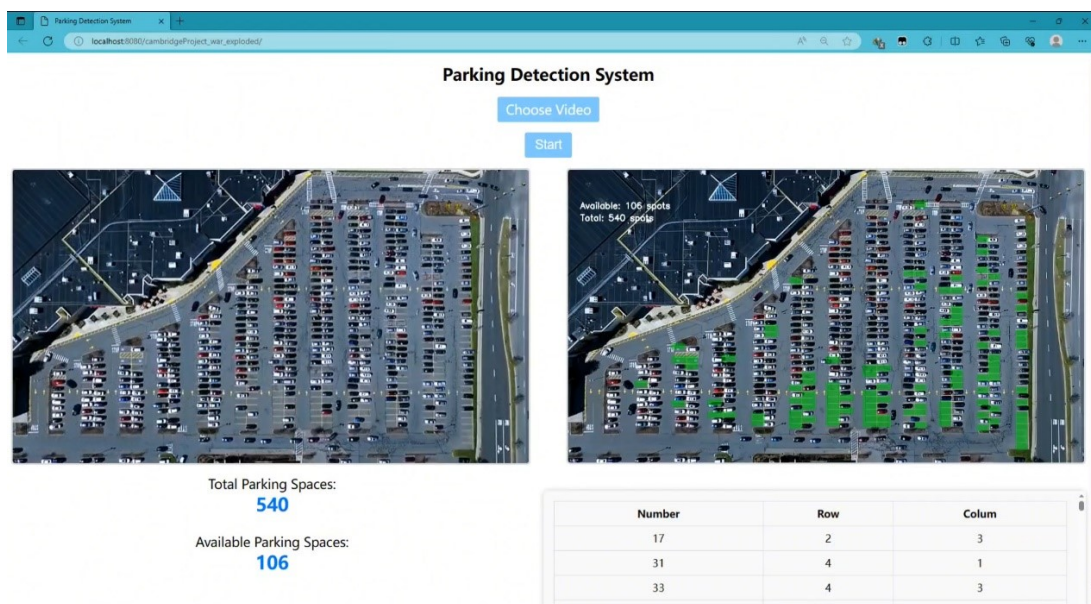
Parking Detection System

localhost:8080/cambridgeProject_war_exploded/

Parking Detection System

Choose Video

Start

Available: 106 spots
Total: 540 spots

Total Parking Spaces:
540

Available Parking Spaces:
106

| Number | Row | Colum |
|---|---|---|
| 17 | 2 | 3 |
| 31 | 4 | 1 |
| 33 | 4 | 3 |